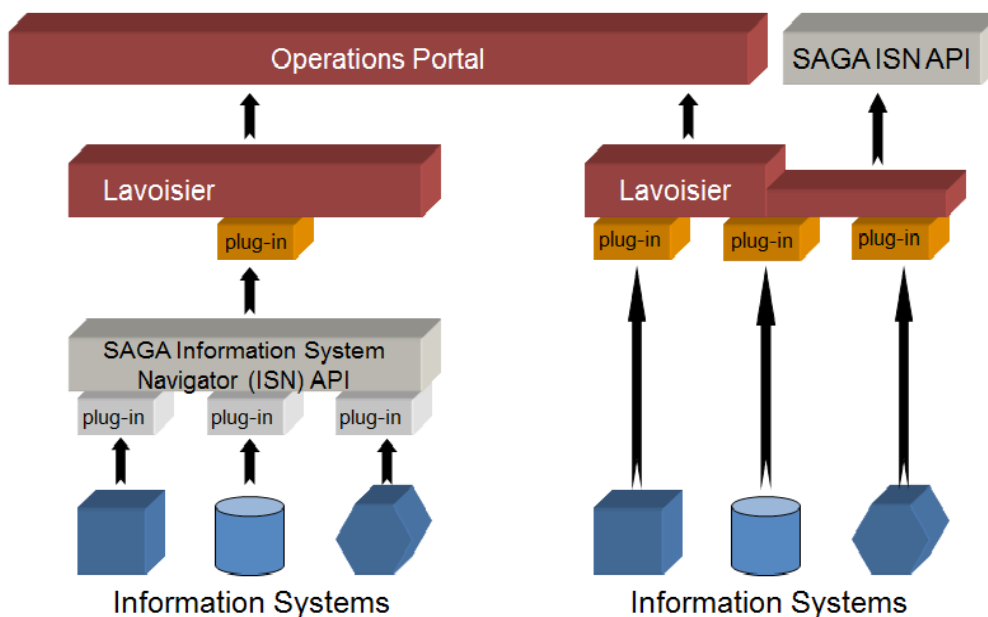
Operations Portal

SAGA ISN API

Lavoisier

plug-in

SAGA Information System Navigator (ISN) API

plug-in

plug-in

plug-in

Information Systems

Lavoisier

plug-in

plug-in

plug-in

Information Systems